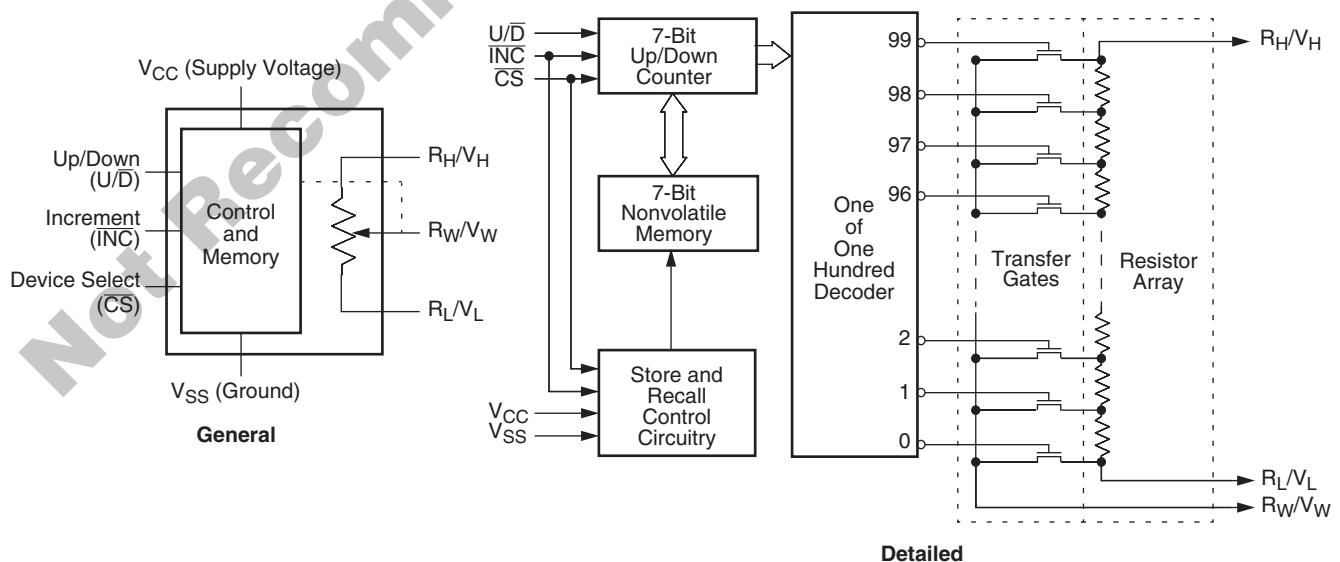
Not Recommended

$V_{CC}$ (Supply Voltage)

Up/Down ($U/\overline{D}$)

Increment ($\overline{INC}$)

Device Select ($\overline{CS}$)

Control and Memory

$R_H/V_H$

$R_W/V_W$

$R_L/V_L$

$V_{SS}$ (Ground)

General

$U/\overline{D}$
$\overline{INC}$
$\overline{CS}$

7-Bit Up/Down Counter

7-Bit Nonvolatile Memory

Store and Recall Control Circuitry

$V_{CC}$
$V_{SS}$

One of One Hundred Decoder

99
98
97
96
2
1
0

Transfer Gates

Resistor Array

$R_H/V_H$

$R_L/V_L$

$R_W/V_W$

Detailed